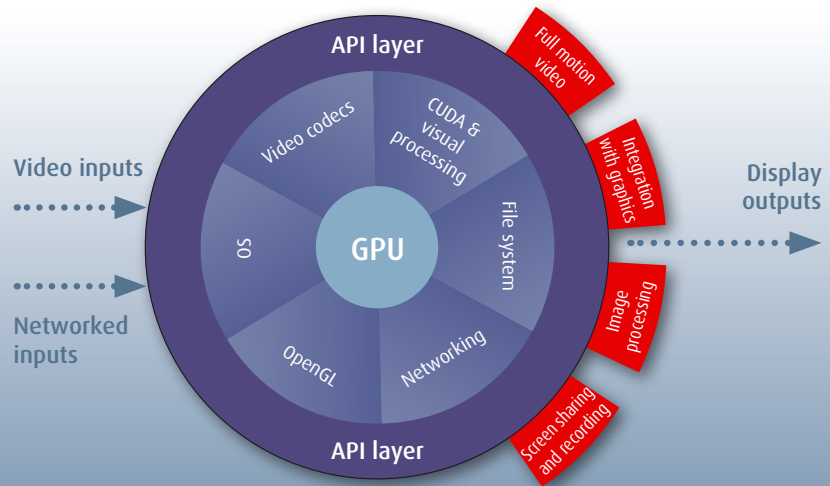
API layer

Video inputs

Networked inputs

Video codecs

CUDA & visual processing

File system

Networking

OpenGL

OS

GPU

API layer

Full motion video

Integration with graphics

Image processing

Screen sharing and recording

Display outputs